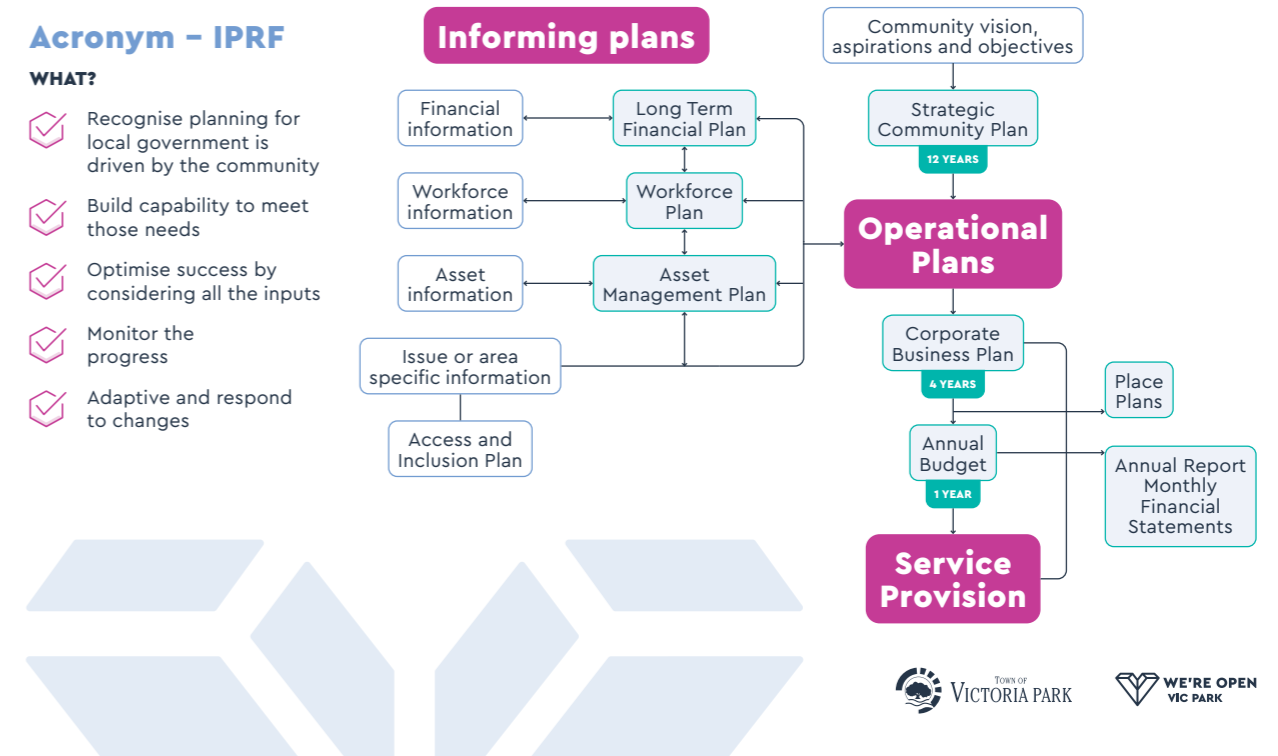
Acronym – IPRF

WHAT?

Recognise planning for local government is driven by the community

Build capability to meet those needs

Optimise success by considering all the inputs

Monitor the progress

Adaptive and respond to changes

Informing plans

Financial information

Long Term Financial Plan

Workforce information

Workforce Plan

Asset information

Asset Management Plan

Issue or area specific information

Access and Inclusion Plan

Community vision, aspirations and objectives

Strategic Community Plan

12 YEARS

Operational Plans

Corporate Business Plan

4 YEARS

Place Plans

Annual Budget

1 YEAR

Annual Report Monthly Financial Statements

Service Provision

Town of VICTORIA PARK

WE'RE OPEN VIC PARK